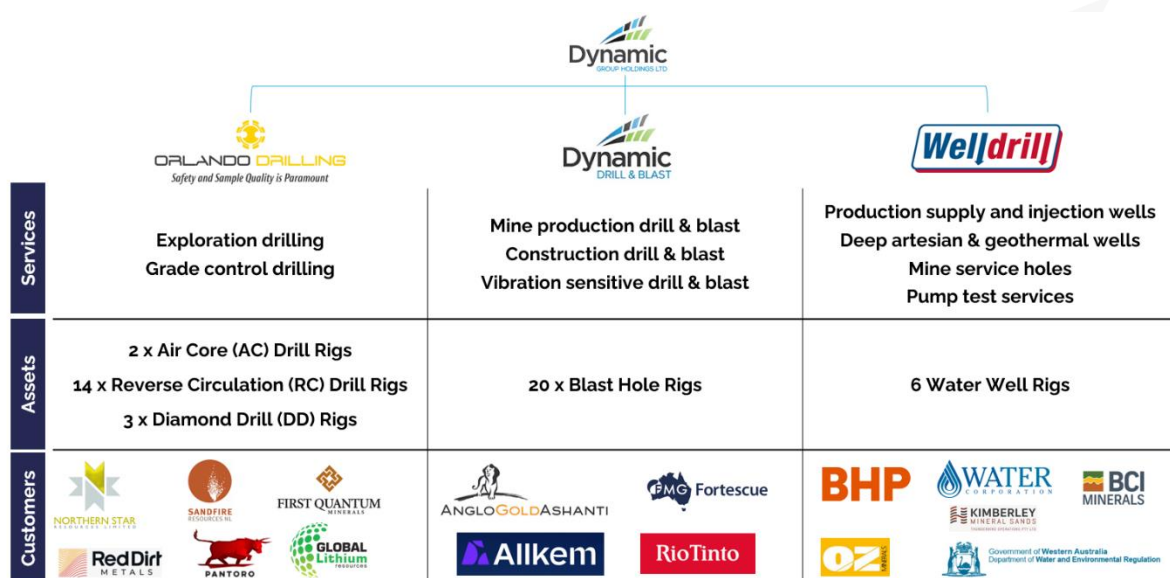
Dynamic
GROUP HOLDINGS LTD

ORLANDO DRILLING
Safety and Sample Quality is Paramount

Dynamic
DRILL & BLAST

Welldrill

| | | | |
|---|---|---|---|
| Services | Exploration drilling<br>Grade control drilling | Mine production drill & blast<br>Construction drill & blast<br>Vibration sensitive drill & blast | Production supply and injection wells<br>Deep artesian & geothermal wells<br>Mine service holes<br>Pump test services |
| Assets | 2 x Air Core (AC) Drill Rigs<br>14 x Reverse Circulation (RC) Drill Rigs<br>3 x Diamond Drill (DD) Rigs | 20 x Blast Hole Rigs | 6 Water Well Rigs |
| Customers | NORTHERN STAR RESOURCES LIMITED<br>SANDFIRE RESOURCES NL<br>FIRST QUANTUM MINERALS<br>RedDirt METALS<br>PANTORO<br>GLOBAL Lithium RESOURCES | ANGLOGOLDASHANTI<br>FMG Fortescue<br>Allkem<br>RioTinto | BHP<br>WATER CORPORATION<br>BCI MINERALS<br>KIMBERLEY MINERAL SANDS<br>OZ MINERALS<br>Government of Western Australia Department of Water and Environmental Regulation |